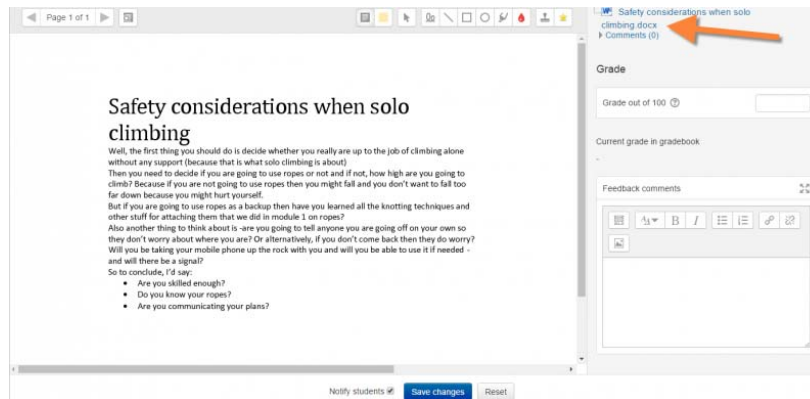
Page 1 of 1

Safety considerations when solo climbing.docx
▸ Comments (0)

Safety considerations when solo climbing

Well, the first thing you should do is decide whether you really are up to the job of climbing alone without any support (because that is what solo climbing is about)
Then you need to decide if you are going to use ropes or not and if not, how high are you going to climb? Because if you are not going to use ropes then you might fall and you don't want to fall too far down because you might hurt yourself.
But if you are going to use ropes as a backup then have you learned all the knotting techniques and other stuff for attaching them that we did in module 1 on ropes?
Also another thing to think about is -are you going to tell anyone you are going off on your own so they don't worry about where you are? Or alternatively, if you don't come back then they do worry? Will you be taking your mobile phone up the rock with you and will you be able to use it if needed - and will there be a signal?
So to conclude, I'd say:
• Are you skilled enough?
• Do you know your ropes?
• Are you communicating your plans?

Grade

Grade out of 100

Current grade in gradebook
-

Feedback comments

Notify students ☑ Save changes Reset